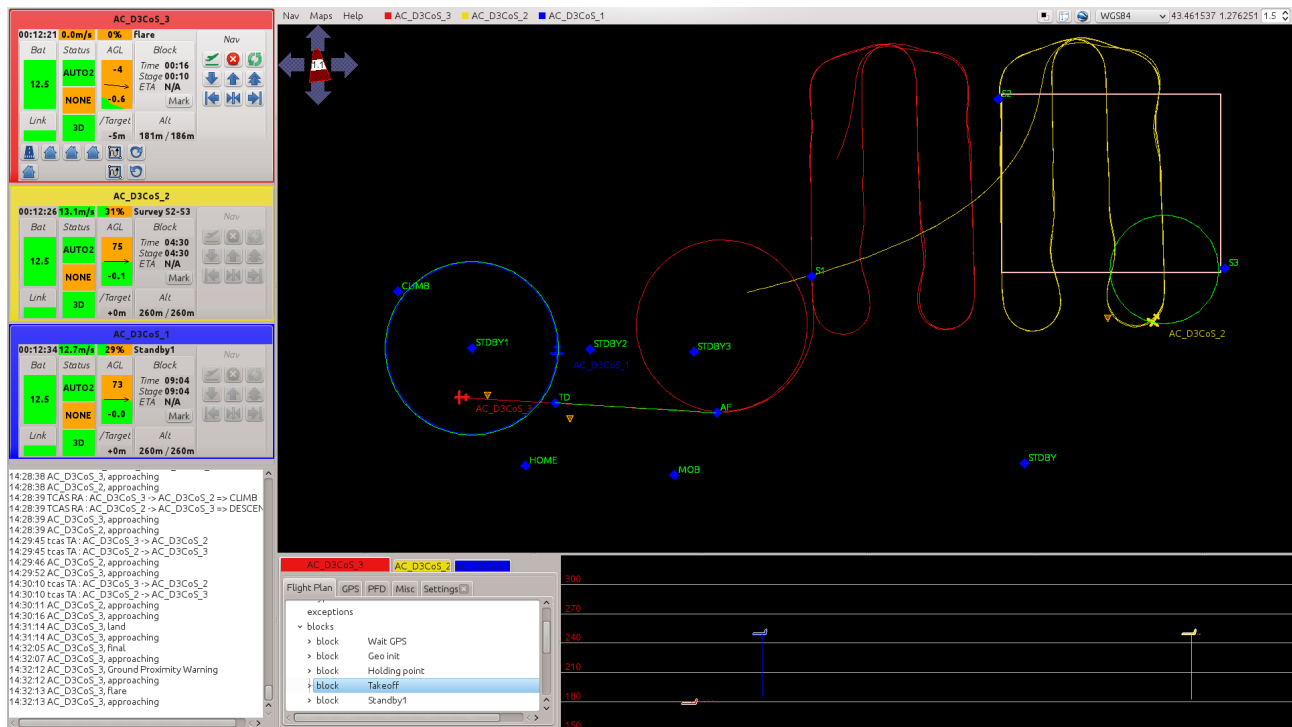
AC_D3CoS_3
00:12:21 0.0m/s 0% Flare
Bat 12.5
Status AUTO2 NONE
AGL -4 -0.6
Block Time 00:16 Stage 00:10 ETA N/A Mark
Nav
Link 3D
/Target -5m
Alt 181m / 186m

AC_D3CoS_2
00:12:26 13.1m/s 31% Survey S2-S3
Bat 12.5
Status AUTO2 NONE
AGL 75 -0.1
Block Time 04:30 Stage 04:30 ETA N/A Mark
Nav
Link 3D
/Target +0m
Alt 260m / 260m

AC_D3CoS_1
00:12:34 12.7m/s 29% Standby1
Bat 12.5
Status AUTO2 NONE
AGL 73 -0.0
Block Time 09:04 Stage 09:04 ETA N/A Mark
Nav
Link 3D
/Target +0m
Alt 260m / 260m

14:28:38 AC_D3CoS_3, approaching
14:28:38 AC_D3CoS_2, approaching
14:28:39 TCAS RA : AC_D3CoS_3 -> AC_D3CoS_2 => CLIMB
14:28:39 TCAS RA : AC_D3CoS_2 -> AC_D3CoS_3 => DESCEN
14:28:39 AC_D3CoS_3, approaching
14:28:39 AC_D3CoS_2, approaching
14:29:45 tcas TA : AC_D3CoS_3 -> AC_D3CoS_2
14:29:45 tcas TA : AC_D3CoS_2 -> AC_D3CoS_3
14:29:46 AC_D3CoS_2, approaching
14:29:52 AC_D3CoS_3, approaching
14:30:10 tcas TA : AC_D3CoS_3 -> AC_D3CoS_2
14:30:10 tcas TA : AC_D3CoS_2 -> AC_D3CoS_3
14:30:11 AC_D3CoS_2, approaching
14:30:16 AC_D3CoS_3, approaching
14:31:14 AC_D3CoS_3, land
14:31:14 AC_D3CoS_3, approaching
14:32:05 AC_D3CoS_3, final
14:32:07 AC_D3CoS_3, approaching
14:32:12 AC_D3CoS_3, Ground Proximity Warning
14:32:12 AC_D3CoS_3, approaching
14:32:13 AC_D3CoS_3, flare
14:32:13 AC_D3CoS_3, approaching

Nav Maps Help AC_D3CoS_3 AC_D3CoS_2 AC_D3CoS_1
WGS84 43.461537 1.276251 1.5

S2 S1 S3 CLIMB STDBY1 STDBY2 STDBY3 AC_D3CoS_1 AC_D3CoS_3 TD AF AC_D3CoS_2 HOME MOB STDBY

AC_D3CoS_3 AC_D3CoS_2 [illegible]
Flight Plan GPS PFD Misc Settings
exceptions
blocks
block Wait GPS
block Geo init
block Holding point
block Takeoff
block Standby1

300
270
240
210
180
150